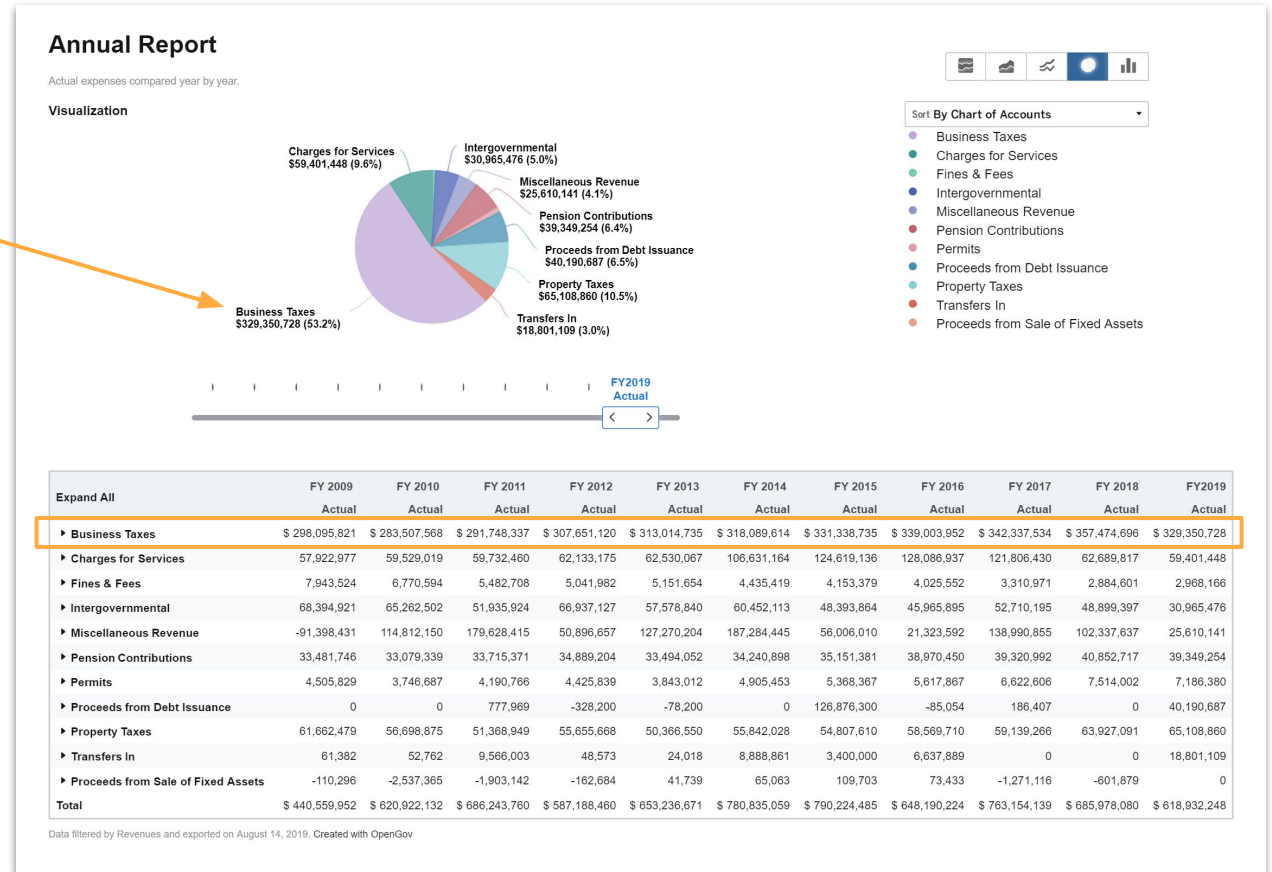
Annual Report

Actual expenses compared year by year.

Visualization

Charges for Services
$59,401,448 (9.6%)

Intergovernmental
$30,965,476 (5.0%)

Miscellaneous Revenue
$25,610,141 (4.1%)

Pension Contributions
$39,349,254 (6.4%)

Proceeds from Debt Issuance
$40,190,687 (6.5%)

Property Taxes
$65,108,860 (10.5%)

Transfers In
$18,801,109 (3.0%)

Business Taxes
$329,350,728 (53.2%)

Sort By Chart of Accounts

Business Taxes
Charges for Services
Fines & Fees
Intergovernmental
Miscellaneous Revenue
Pension Contributions
Permits
Proceeds from Debt Issuance
Property Taxes
Transfers In
Proceeds from Sale of Fixed Assets

FY2019
Actual

| Expand All | FY 2009 Actual | FY 2010 Actual | FY 2011 Actual | FY 2012 Actual | FY 2013 Actual | FY 2014 Actual | FY 2015 Actual | FY 2016 Actual | FY 2017 Actual | FY 2018 Actual | FY2019 Actual |
|---|---|---|---|---|---|---|---|---|---|---|---|
| Business Taxes | $ 298,095,821 | $ 283,507,568 | $ 291,748,337 | $ 307,651,120 | $ 313,014,735 | $ 318,089,614 | $ 331,338,735 | $ 339,003,952 | $ 342,337,534 | $ 357,474,696 | $ 329,350,728 |
| Charges for Services | 57,922,977 | 59,529,019 | 59,732,460 | 62,133,175 | 62,530,067 | 106,631,164 | 124,619,136 | 128,086,937 | 121,806,430 | 62,689,817 | 59,401,448 |
| Fines & Fees | 7,943,524 | 6,770,594 | 5,482,708 | 5,041,982 | 5,151,654 | 4,435,419 | 4,153,379 | 4,025,552 | 3,310,971 | 2,884,601 | 2,968,166 |
| Intergovernmental | 68,394,921 | 65,262,502 | 51,935,924 | 66,937,127 | 57,578,840 | 60,452,113 | 48,393,864 | 45,965,895 | 52,710,195 | 48,899,397 | 30,965,476 |
| Miscellaneous Revenue | -91,398,431 | 114,812,150 | 179,628,415 | 50,896,657 | 127,270,204 | 187,284,445 | 56,006,010 | 21,323,592 | 138,990,855 | 102,337,637 | 25,610,141 |
| Pension Contributions | 33,481,746 | 33,079,339 | 33,715,371 | 34,889,204 | 33,494,052 | 34,240,898 | 35,151,381 | 38,970,450 | 39,320,992 | 40,852,717 | 39,349,254 |
| Permits | 4,505,829 | 3,746,687 | 4,190,766 | 4,425,839 | 3,843,012 | 4,905,453 | 5,368,367 | 5,617,867 | 6,622,606 | 7,514,002 | 7,186,380 |
| Proceeds from Debt Issuance | 0 | 0 | 777,969 | -328,200 | -78,200 | 0 | 126,876,300 | -85,054 | 186,407 | 0 | 40,190,687 |
| Property Taxes | 61,662,479 | 56,698,875 | 51,368,949 | 55,655,668 | 50,366,550 | 55,842,028 | 54,807,610 | 58,569,710 | 59,139,266 | 63,927,091 | 65,108,860 |
| Transfers In | 61,382 | 52,762 | 9,566,003 | 48,573 | 24,018 | 8,888,861 | 3,400,000 | 6,637,889 | 0 | 0 | 18,801,109 |
| Proceeds from Sale of Fixed Assets | -110,296 | -2,537,365 | -1,903,142 | -162,684 | 41,739 | 65,063 | 109,703 | 73,433 | -1,271,116 | -601,879 | 0 |
| Total | $ 440,559,952 | $ 620,922,132 | $ 686,243,760 | $ 587,188,460 | $ 653,236,671 | $ 780,835,059 | $ 790,224,485 | $ 648,190,224 | $ 763,154,139 | $ 685,978,080 | $ 618,932,248 |

Data filtered by Revenues and exported on August 14, 2019. Created with OpenGov